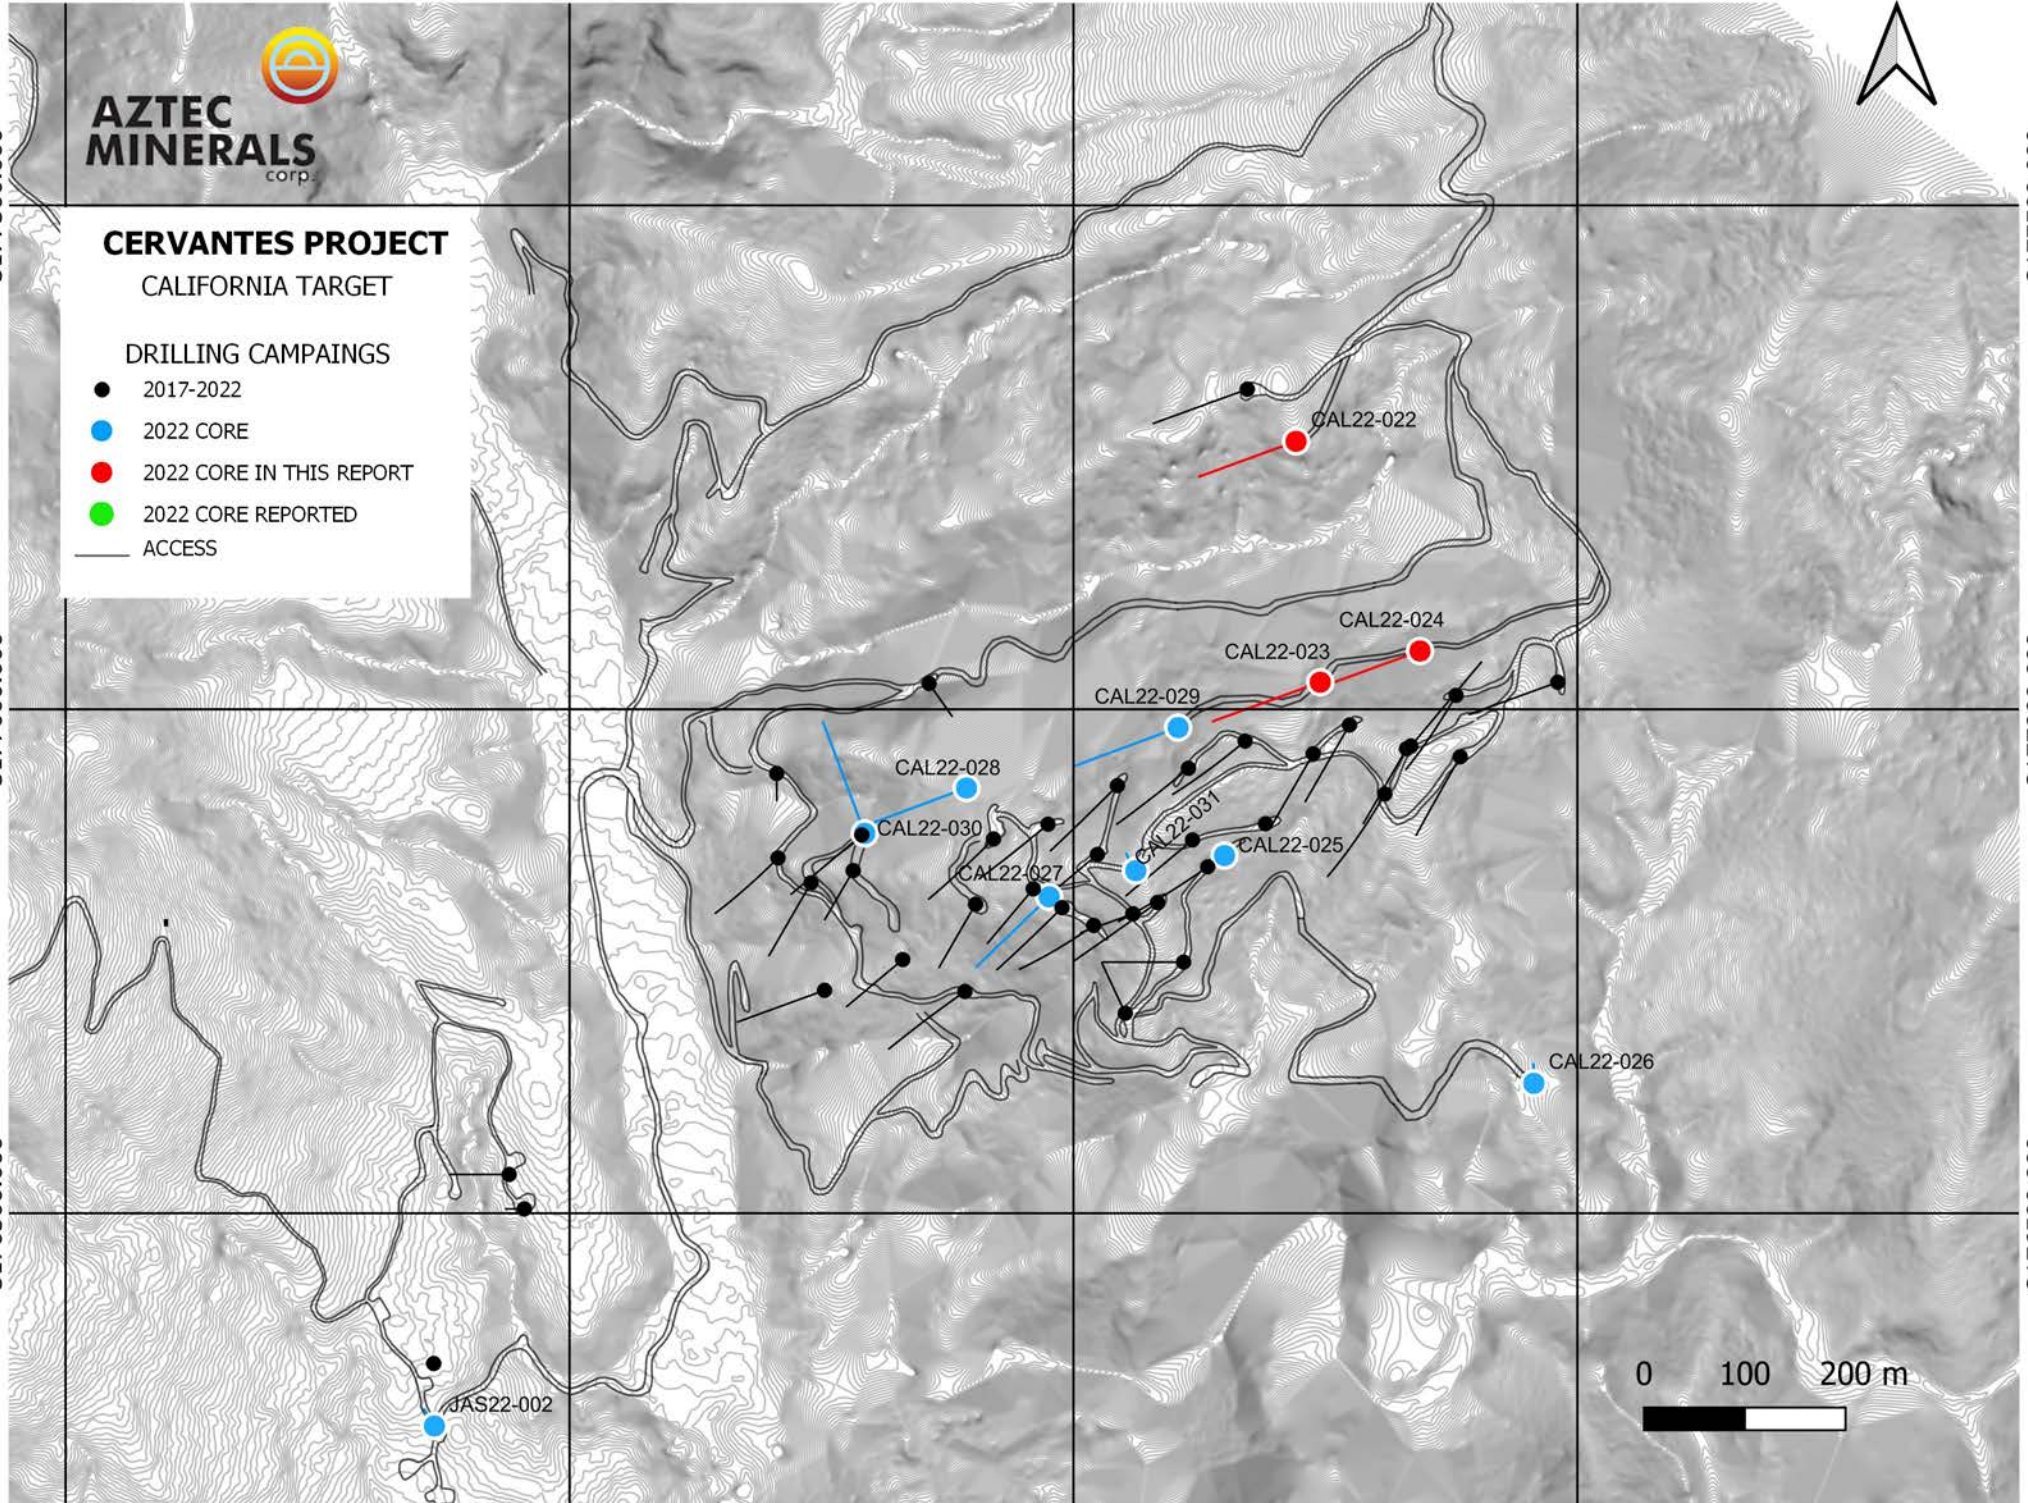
AZTEC MINERALS corp.

CERVANTES PROJECT
CALIFORNIA TARGET

DRILLING CAMPAINGS
2017-2022
2022 CORE
2022 CORE IN THIS REPORT
2022 CORE REPORTED
ACCESS

CAL22-022
CAL22-024
CAL22-023
CAL22-029
CAL22-028
CAL22-030
CAL22-031
CAL22-025
CAL22-027
CAL22-026
JAS22-002

0 100 200 m